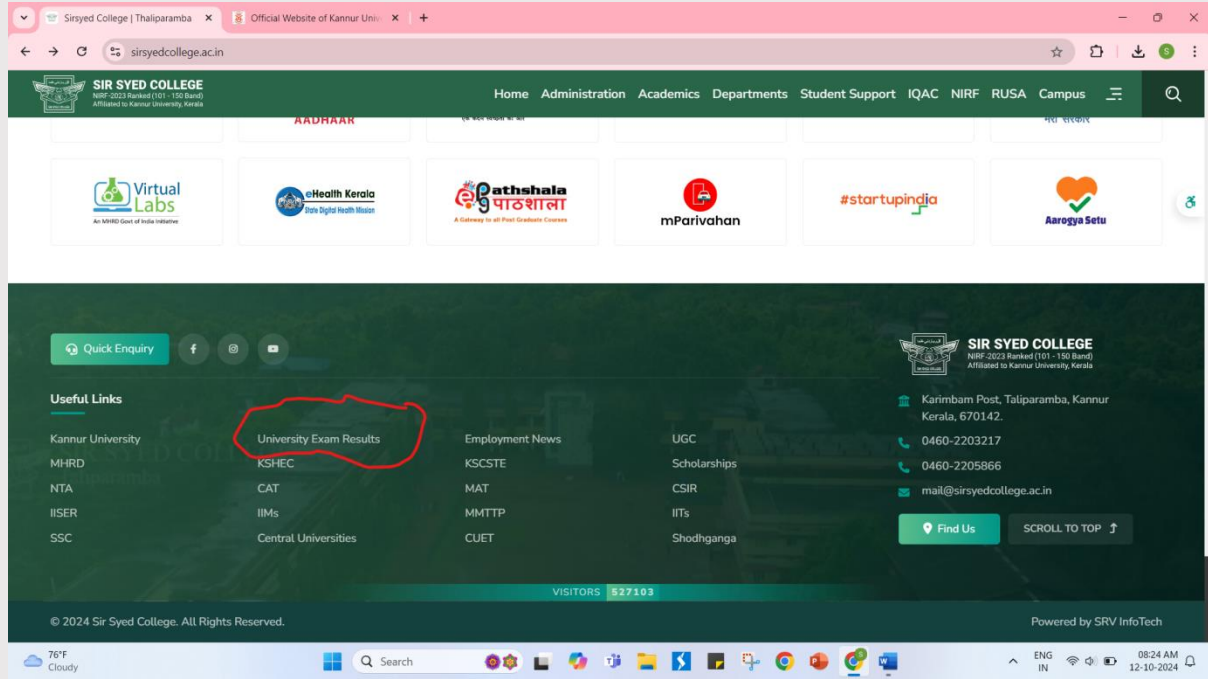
Sirsyed College | Thaliparamba ×
Official Website of Kannur Univ ×
+

sirsyedcollege.ac.in

SIR SYED COLLEGE
NIRF-2023 Ranked (101 - 150 Band)
Affiliated to Kannur University, Kerala

Home Administration Academics Departments Student Support IQAC NIRF RUSA Campus

AADHAAR

Virtual Labs
An MHRD Govt of India Initiative

eHealth Kerala
State Digital Health Mission

e-Pathshala पाठशाला
A Gateway to all Post Graduate Courses

mParivahan

#startupindia

Aarogya Setu

Quick Enquiry

SIR SYED COLLEGE
NIRF-2023 Ranked (101 - 150 Band)
Affiliated to Kannur University, Kerala

Useful Links

Kannur University
MHRD
NTA
IISER
SSC

University Exam Results
KSHEC
CAT
IIMs
Central Universities

Employment News
KSCSTE
MAT
MMTTP
CUET

UGC
Scholarships
CSIR
IITs
Shodhganga

Karimbam Post, Taliparamba, Kannur Kerala, 670142.
0460-2203217
0460-2205866
mail@sirsyedcollege.ac.in

Find Us
SCROLL TO TOP

VISITORS 527103

© 2024 Sir Syed College. All Rights Reserved.

Powered by SRV InfoTech

76°F
Cloudy

Search

ENG
IN

08:24 AM
12-10-2024